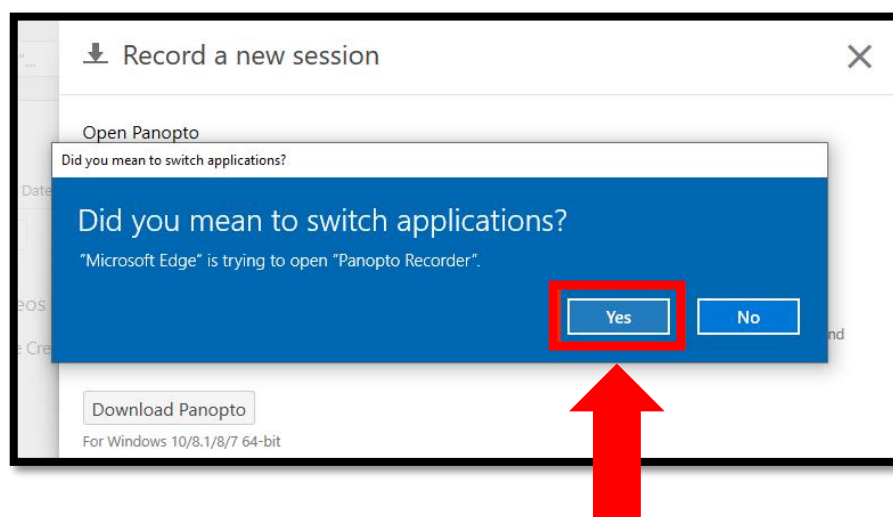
Record a new session

Open Panopto

Did you mean to switch applications?

Did you mean to switch applications?

"Microsoft Edge" is trying to open "Panopto Recorder".

Yes

No

Date

eos

e Cre

nd

Download Panopto

For Windows 10/8.1/8/7 64-bit